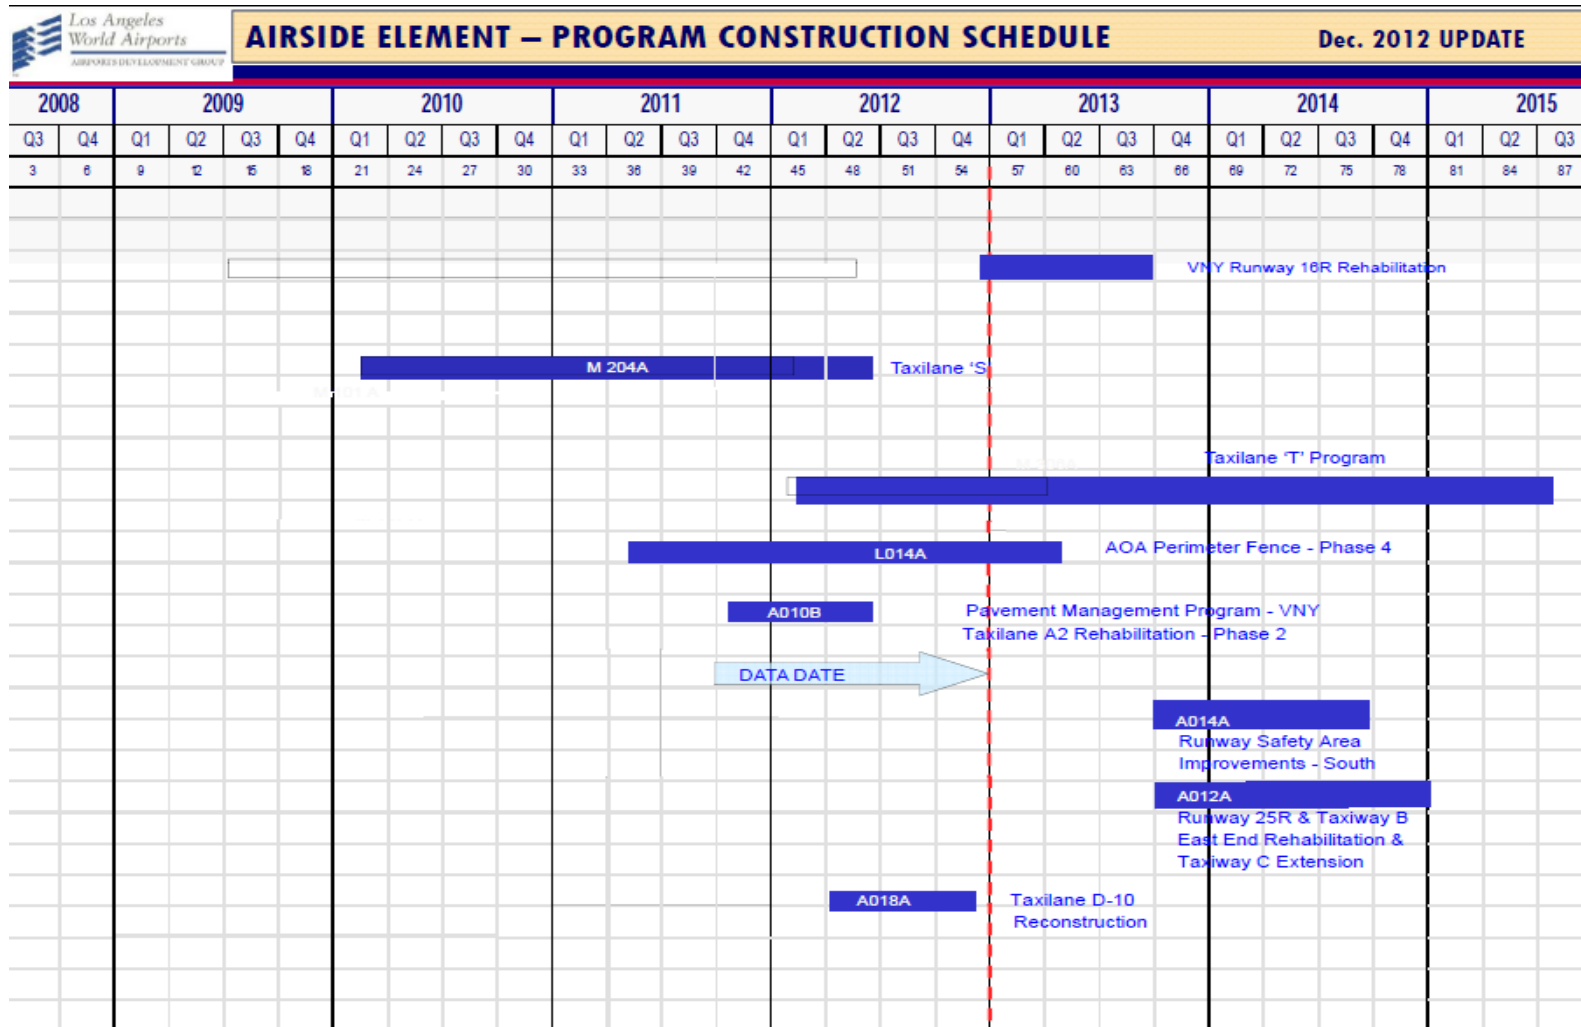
Los Angeles World Airports
AIRPORTS DEVELOPMENT GROUP

AIRSIDE ELEMENT – PROGRAM CONSTRUCTION SCHEDULE

Dec. 2012 UPDATE

| 2008 | | 2009 | | | | 2010 | | | | 2011 | | | | 2012 | | | | 2013 | | | | 2014 | | | | 2015 | | |
|---|---|---|---|---|---|---|---|---|---|---|---|---|---|---|---|---|---|---|---|---|---|---|---|---|---|---|---|---|
| Q3 | Q4 | Q1 | Q2 | Q3 | Q4 | Q1 | Q2 | Q3 | Q4 | Q1 | Q2 | Q3 | Q4 | Q1 | Q2 | Q3 | Q4 | Q1 | Q2 | Q3 | Q4 | Q1 | Q2 | Q3 | Q4 | Q1 | Q2 | Q3 |
| 3 | 6 | 9 | 12 | 15 | 18 | 21 | 24 | 27 | 30 | 33 | 36 | 39 | 42 | 45 | 48 | 51 | 54 | 57 | 60 | 63 | 66 | 69 | 72 | 75 | 78 | 81 | 84 | 87 |

VNY Runway 16R Rehabilitation

M 204A

Taxilane 'S'

Taxilane 'T' Program

L014A

AOA Perimeter Fence - Phase 4

A010B

Pavement Management Program - VNY Taxilane A2 Rehabilitation - Phase 2

DATA DATE

A014A
Runway Safety Area Improvements - South

A012A
Runway 25R & Taxiway B East End Rehabilitation & Taxiway C Extension

A018A

Taxilane D-10 Reconstruction